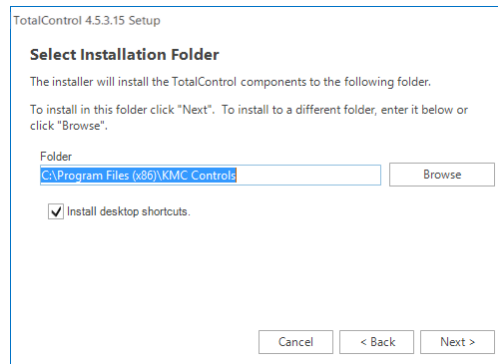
TotalControl 4.5.3.15 Setup

Select Installation Folder

The installer will install the TotalControl components to the following folder.

To install in this folder click "Next". To install to a different folder, enter it below or click "Browse".

Folder

C:\Program Files (x86)\KMC Controls

Browse

Install desktop shortcuts.

Cancel

< Back

Next >